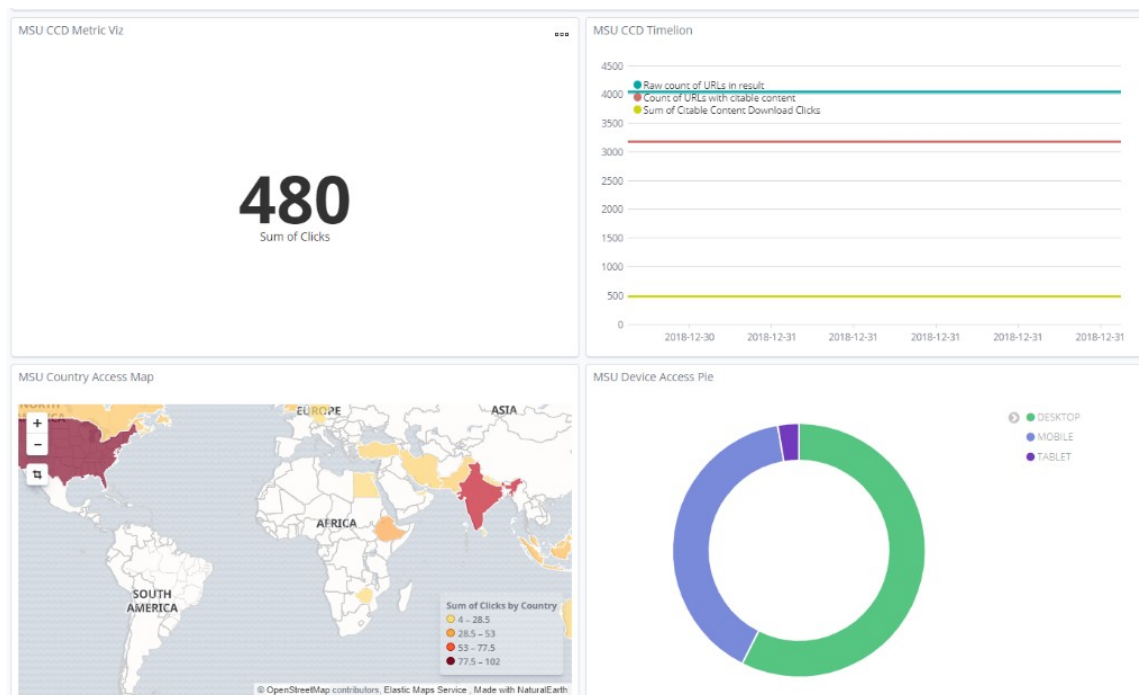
MSU CCD Metric Viz

480
Sum of Clicks

MSU CCD Timelion

4500
4000
3500
3000
2500
2000
1500
1000
500
0

Raw count of URLs in result
Count of URLs with citable content
Sum of Citable Content Download Clicks

2018-12-30 2018-12-31 2018-12-31 2018-12-31 2018-12-31 2018-12-31

MSU Country Access Map

+
−

NORTH
EUROPE
ASIA
AFRICA
SOUTH AMERICA

Sum of Clicks by Country
4 – 28.5
28.5 – 53
53 – 77.5
77.5 – 102

© OpenStreetMap contributors, Elastic Maps Service , Made with NaturalEarth

MSU Device Access Pie

DESKTOP
MOBILE
TABLET